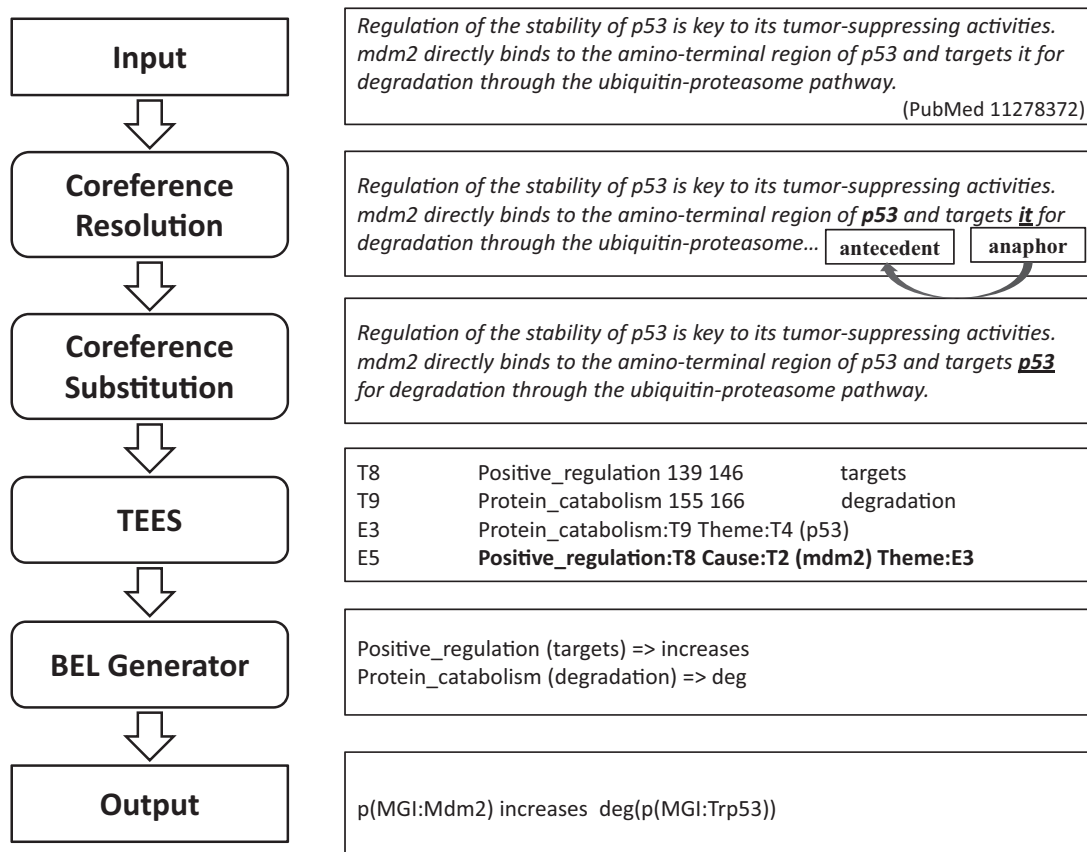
Input

Regulation of the stability of p53 is key to its tumor-suppressing activities. mdm2 directly binds to the amino-terminal region of p53 and targets it for degradation through the ubiquitin-proteasome pathway.
(PubMed 11278372)

Coreference Resolution

Regulation of the stability of p53 is key to its tumor-suppressing activities. mdm2 directly binds to the amino-terminal region of **p53** and targets **it** for degradation through the ubiquitin-proteasome...

antecedent

anaphor

Coreference Substitution

Regulation of the stability of p53 is key to its tumor-suppressing activities. mdm2 directly binds to the amino-terminal region of p53 and targets **p53** for degradation through the ubiquitin-proteasome pathway.

TEES

| | | |
|---|---|---|
| T8 | Positive_regulation 139 146 | targets |
| T9 | Protein_catabolism 155 166 | degradation |
| E3 | Protein_catabolism:T9 Theme:T4 (p53) | |
| E5 | **Positive_regulation:T8 Cause:T2 (mdm2) Theme:E3** | |

BEL Generator

Positive_regulation (targets) => increases
Protein_catabolism (degradation) => deg

Output

p(MGI:Mdm2) increases deg(p(MGI:Trp53))